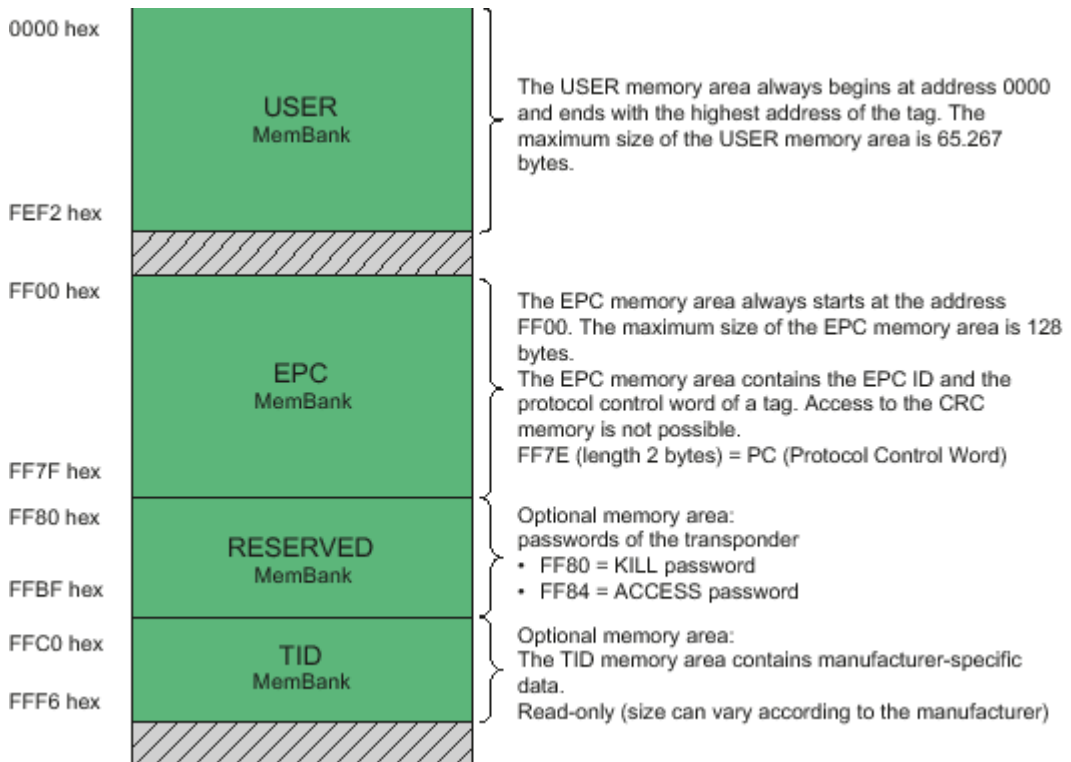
0000 hex

USER
MemBank

FEF2 hex

The USER memory area always begins at address 0000 and ends with the highest address of the tag. The maximum size of the USER memory area is 65.267 bytes.

FF00 hex

EPC
MemBank

FF7F hex

The EPC memory area always starts at the address FF00. The maximum size of the EPC memory area is 128 bytes.
The EPC memory area contains the EPC ID and the protocol control word of a tag. Access to the CRC memory is not possible.
FF7E (length 2 bytes) = PC (Protocol Control Word)

FF80 hex

RESERVED
MemBank

FFBF hex

Optional memory area:
passwords of the transponder
• FF80 = KILL password
• FF84 = ACCESS password

FFC0 hex

TID
MemBank

FFF6 hex

Optional memory area:
The TID memory area contains manufacturer-specific data.
Read-only (size can vary according to the manufacturer)